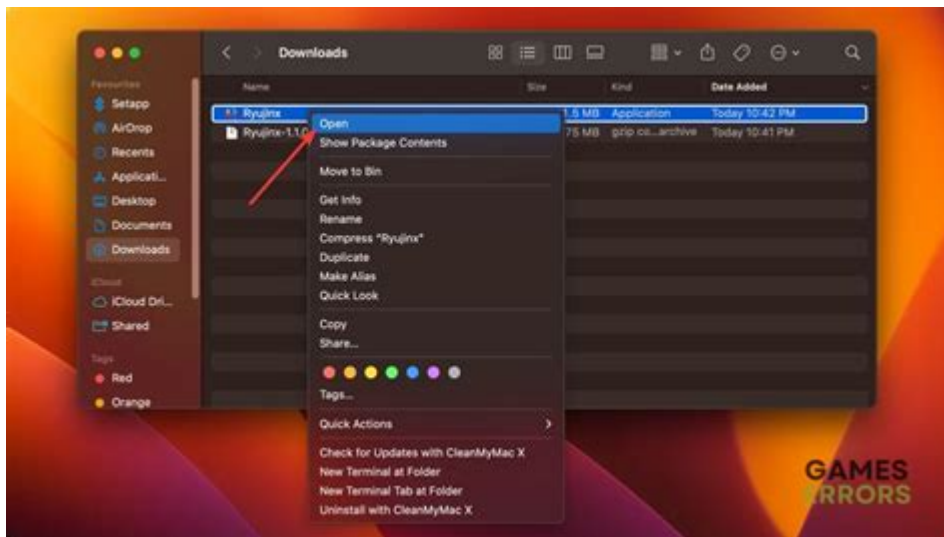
Downloads

Favourites
Setapp
AirDrop
Recents
Applicati...
Desktop
Documents
Downloads
iCloud
iCloud Dri...
Shared
Tags
Red
Orange

| Name | Size | Kind | Date Added |
|---|---|---|---|
| Ryujinx | 1.5 MB | Application | Today 10:42 PM |
| Ryujinx-1.1.0 | 75 MB | gzip co...archive | Today 10:41 PM |

Open
Show Package Contents
Move to Bin
Get Info
Rename
Compress "Ryujinx"
Duplicate
Make Alias
Quick Look
Copy
Share...
Tags...
Quick Actions
Check for Updates with CleanMyMac X
New Terminal at Folder
New Terminal Tab at Folder
Uninstall with CleanMyMac X

GAMES ERRORS